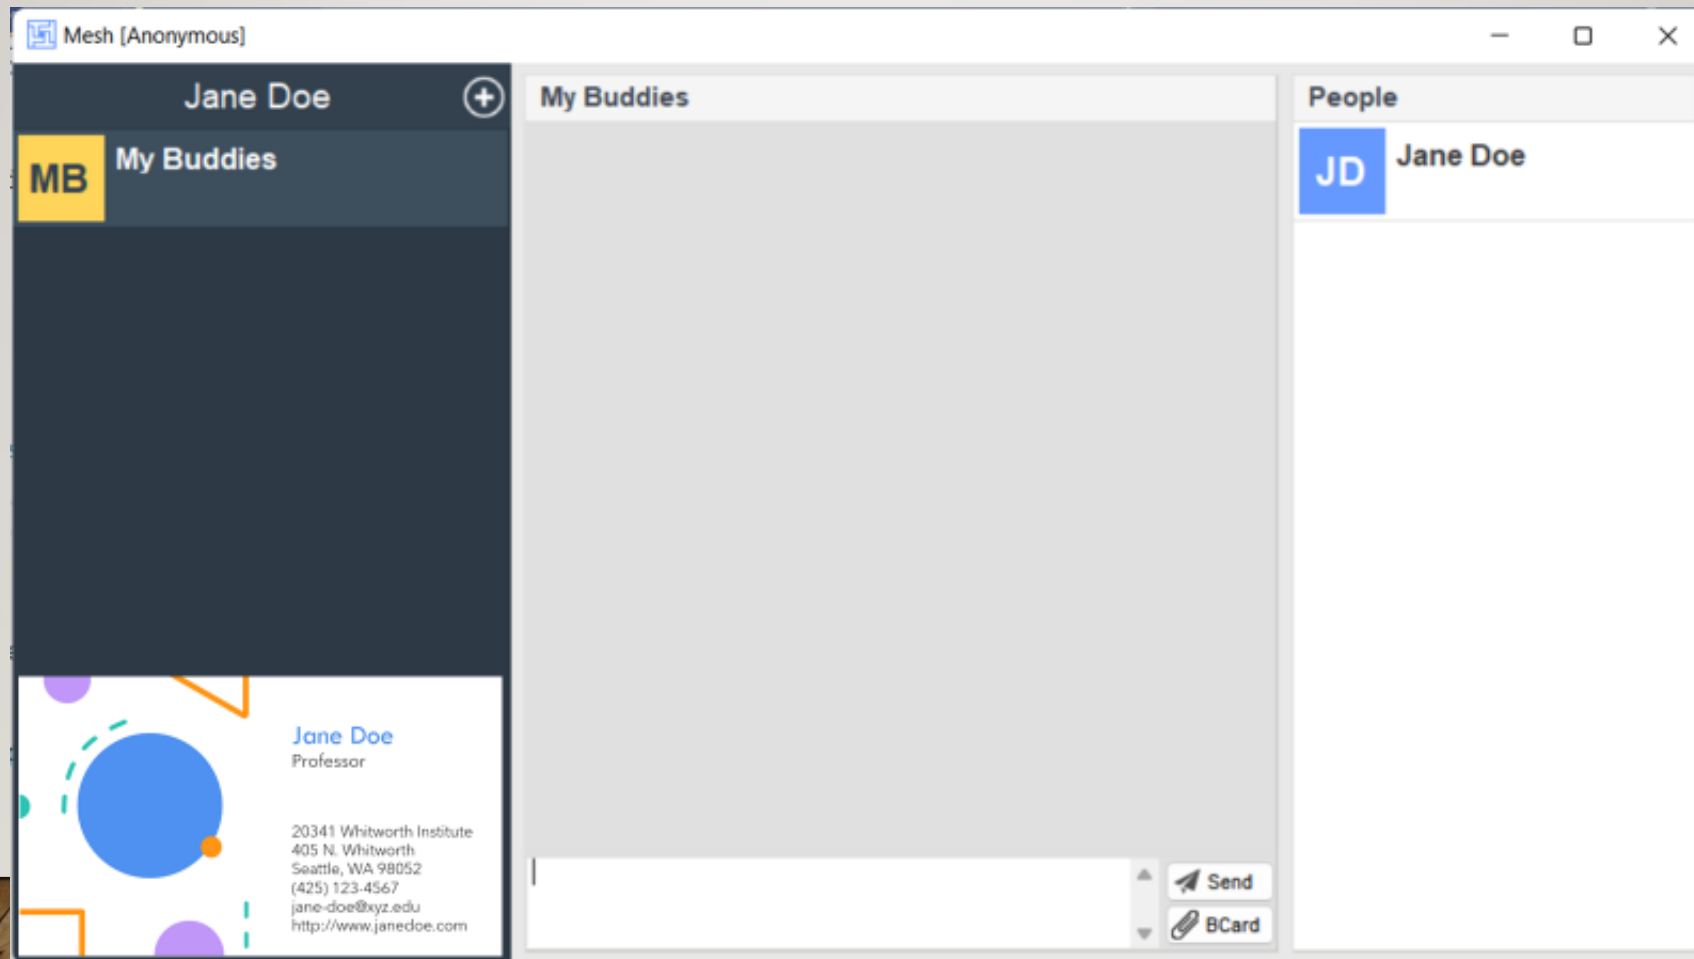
Mesh [Anonymous]

Jane Doe

MB My Buddies

Jane Doe
Professor

20341 Whitworth Institute
405 N. Whitworth
Seattle, WA 98052
(425) 123-4567
jane-doe@xyz.edu
http://www.janedoe.com

My Buddies

Send
BCard

People

JD Jane Doe